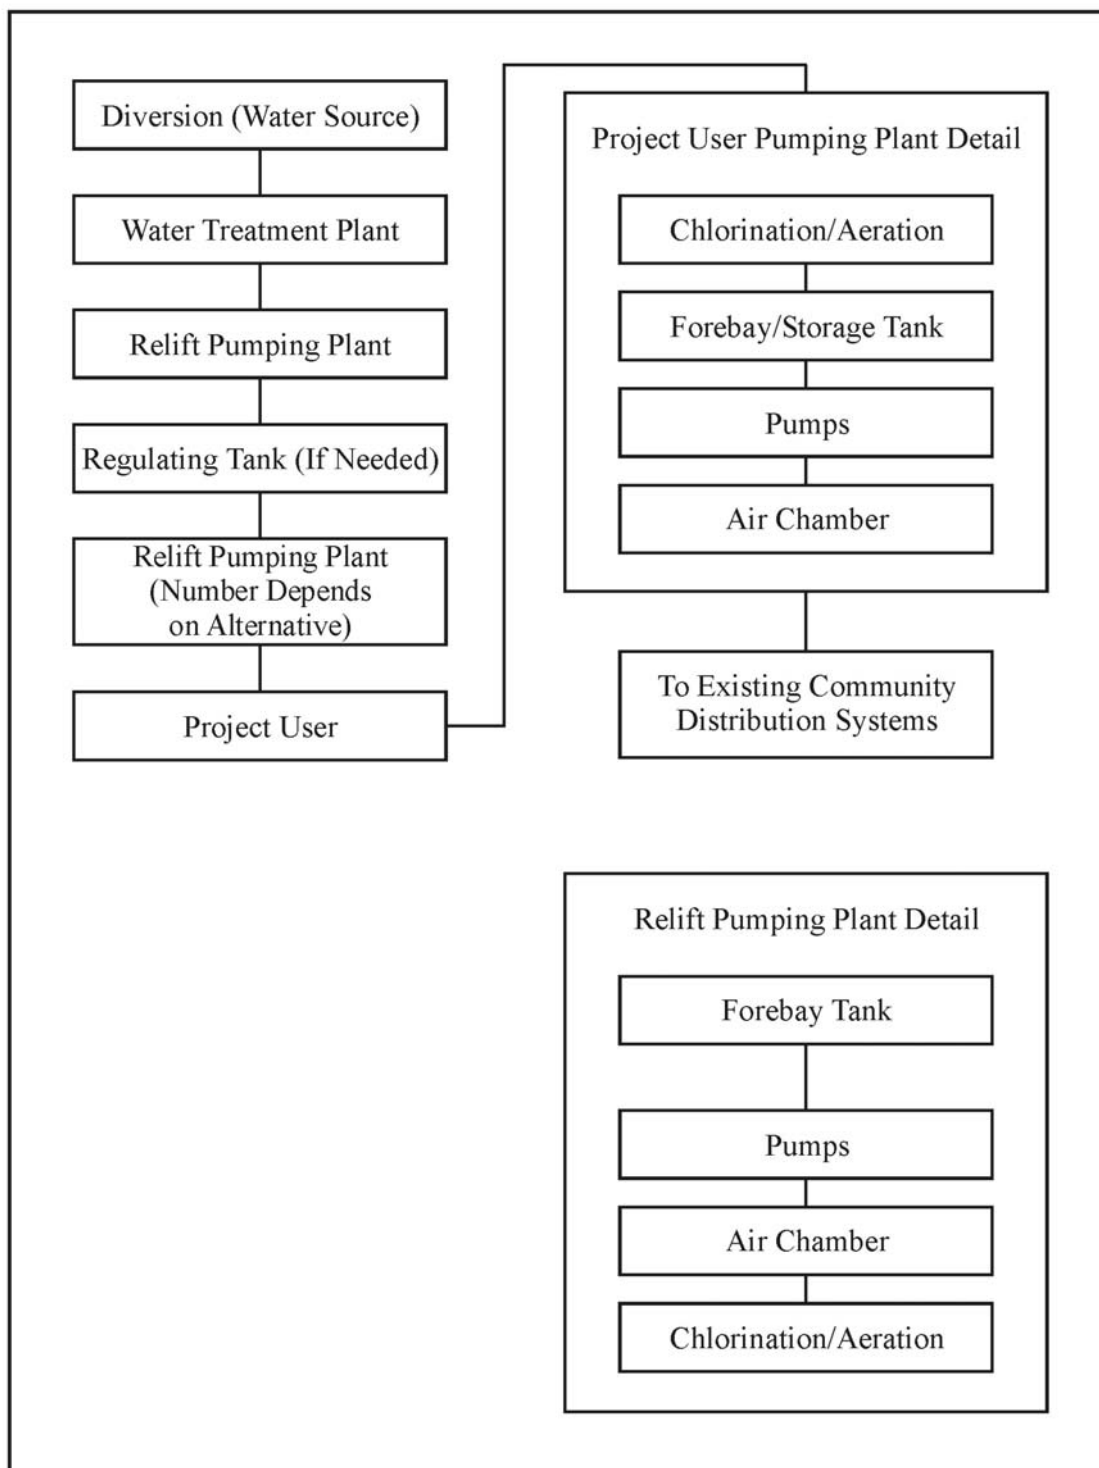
Diversion (Water Source)

Water Treatment Plant

Relift Pumping Plant

Regulating Tank (If Needed)

Relift Pumping Plant (Number Depends on Alternative)

Project User

Project User Pumping Plant Detail

Chlorination/Aeration

Forebay/Storage Tank

Pumps

Air Chamber

To Existing Community Distribution Systems

Relift Pumping Plant Detail

Forebay Tank

Pumps

Air Chamber

Chlorination/Aeration